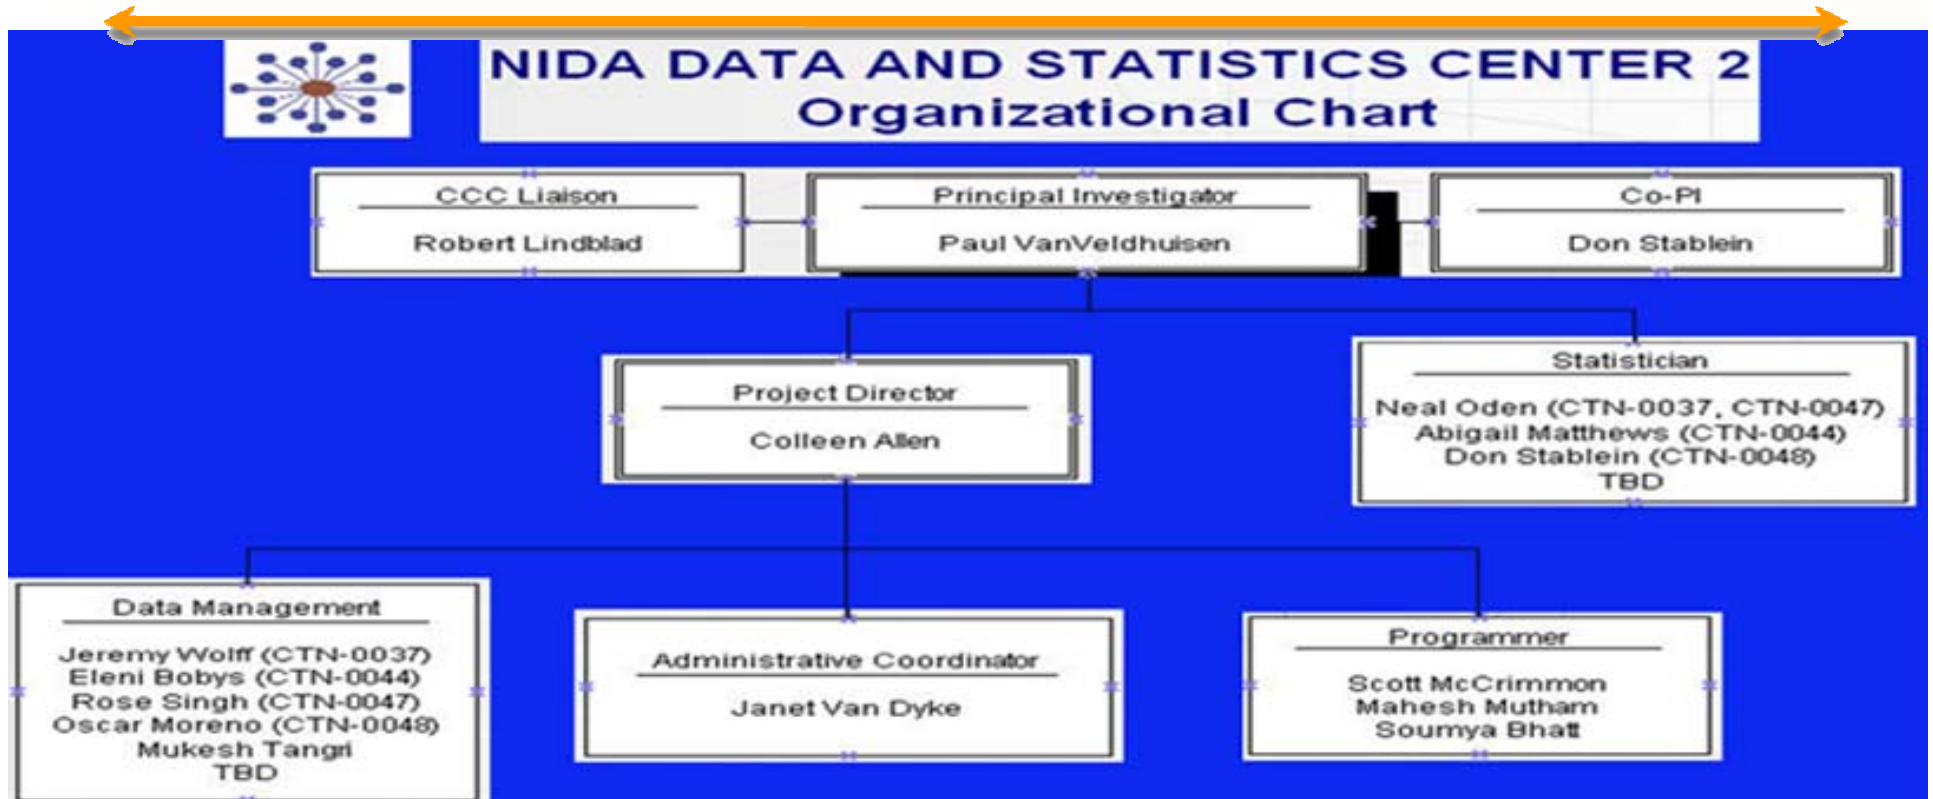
NIDA DATA AND STATISTICS CENTER 2
Organizational Chart

CCC Liaison
Robert Lindblad

Principal Investigator
Paul VanVeldhuisen

Co-PI
Don Stablein

Project Director
Colleen Allen

Statistician
Neal Oden (CTN-0037, CTN-0047)
Abigail Matthews (CTN-0044)
Don Stablein (CTN-0048)
TBD

Data Management
Jeremy Wolff (CTN-0037)
Eleni Bobys (CTN-0044)
Rose Singh (CTN-0047)
Oscar Moreno (CTN-0048)
Mukesh Tangri
TBD

Administrative Coordinator
Janet Van Dyke

Programmer
Scott McCrimmon
Mahesh Mutham
Soumya Bhatt